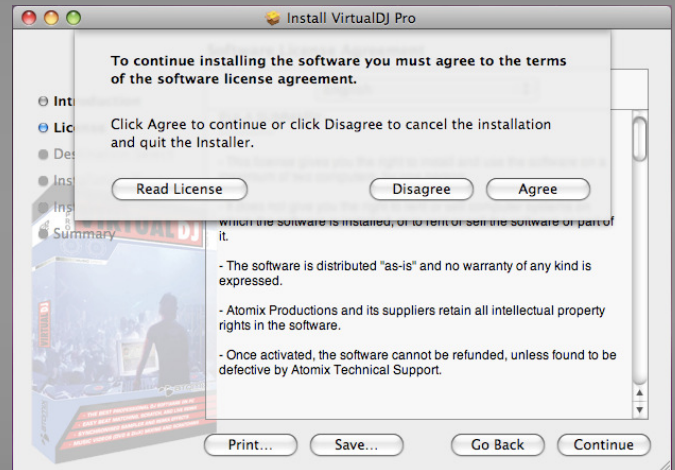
Install VirtualDJ Pro

To continue installing the software you must agree to the terms of the software license agreement.

Click Agree to continue or click Disagree to cancel the installation and quit the Installer.

Read License

Disagree

Agree

Intr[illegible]

Lice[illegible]

Des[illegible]

Inst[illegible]

Inst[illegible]

Summary

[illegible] which the software is installed, or to rent or sell the software or part of it.

- The software is distributed "as-is" and no warranty of any kind is expressed.

- Atomix Productions and its suppliers retain all intellectual property rights in the software.

- Once activated, the software cannot be refunded, unless found to be defective by Atomix Technical Support.

Print...

Save...

Go Back

Continue